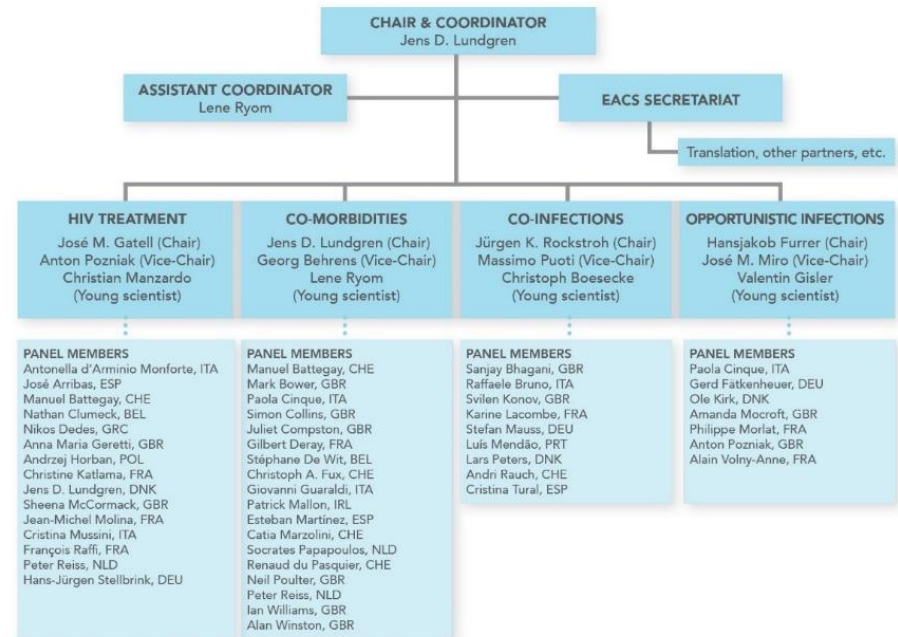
CHAIR & COORDINATOR
Jens D. Lundgren

ASSISTANT COORDINATOR
Lene Ryom

EACS SECRETARIAT

Translation, other partners, etc.

HIV TREATMENT
José M. Gatell (Chair)
Anton Pozniak (Vice-Chair)
Christian Manzardo
(Young scientist)

PANEL MEMBERS
Antonella d'Arminio Monforte, ITA
José Arribas, ESP
Manuel Battegay, CHE
Nathan Clumeck, BEL
Nikos Dedes, GRC
Anna Maria Geretti, GBR
Andrzej Horban, POL
Christine Katlama, FRA
Jens D. Lundgren, DNK
Sheena McCormack, GBR
Jean-Michel Molina, FRA
Cristina Mussini, ITA
François Raffi, FRA
Peter Reiss, NLD
Hans-Jürgen Stellbrink, DEU

CO-MORBIDITIES
Jens D. Lundgren (Chair)
Georg Behrens (Vice-Chair)
Lene Ryom
(Young scientist)

PANEL MEMBERS
Manuel Battegay, CHE
Mark Bower, GBR
Paola Cinque, ITA
Simon Collins, GBR
Juliet Compston, GBR
Gilbert Deray, FRA
Stéphane De Wit, BEL
Christoph A. Fux, CHE
Giovanni Guaraldi, ITA
Patrick Mallon, IRL
Esteban Martinez, ESP
Catia Marzolini, CHE
Socrates Papapoulos, NLD
Renaud du Pasquier, CHE
Neil Poulter, GBR
Peter Reiss, NLD
Ian Williams, GBR
Alan Winston, GBR

CO-INFECTIONS
Jürgen K. Rockstroh (Chair)
Massimo Puoti (Vice-Chair)
Christoph Boesecke
(Young scientist)

PANEL MEMBERS
Sanjay Bhagani, GBR
Raffaele Bruno, ITA
Svilen Konov, GBR
Karine Lacombe, FRA
Stefan Mauss, DEU
Luís Mendão, PRT
Lars Peters, DNK
Andri Rauch, CHE
Cristina Tural, ESP

OPPORTUNISTIC INFECTIONS
Hansjakob Furrer (Chair)
José M. Miro (Vice-Chair)
Valentin Gisler
(Young scientist)

PANEL MEMBERS
Paola Cinque, ITA
Gerd Fätkenheuer, DEU
Ole Kirk, DNK
Amanda Mocroft, GBR
Philippe Morlat, FRA
Anton Pozniak, GBR
Alain Volny-Anne, FRA